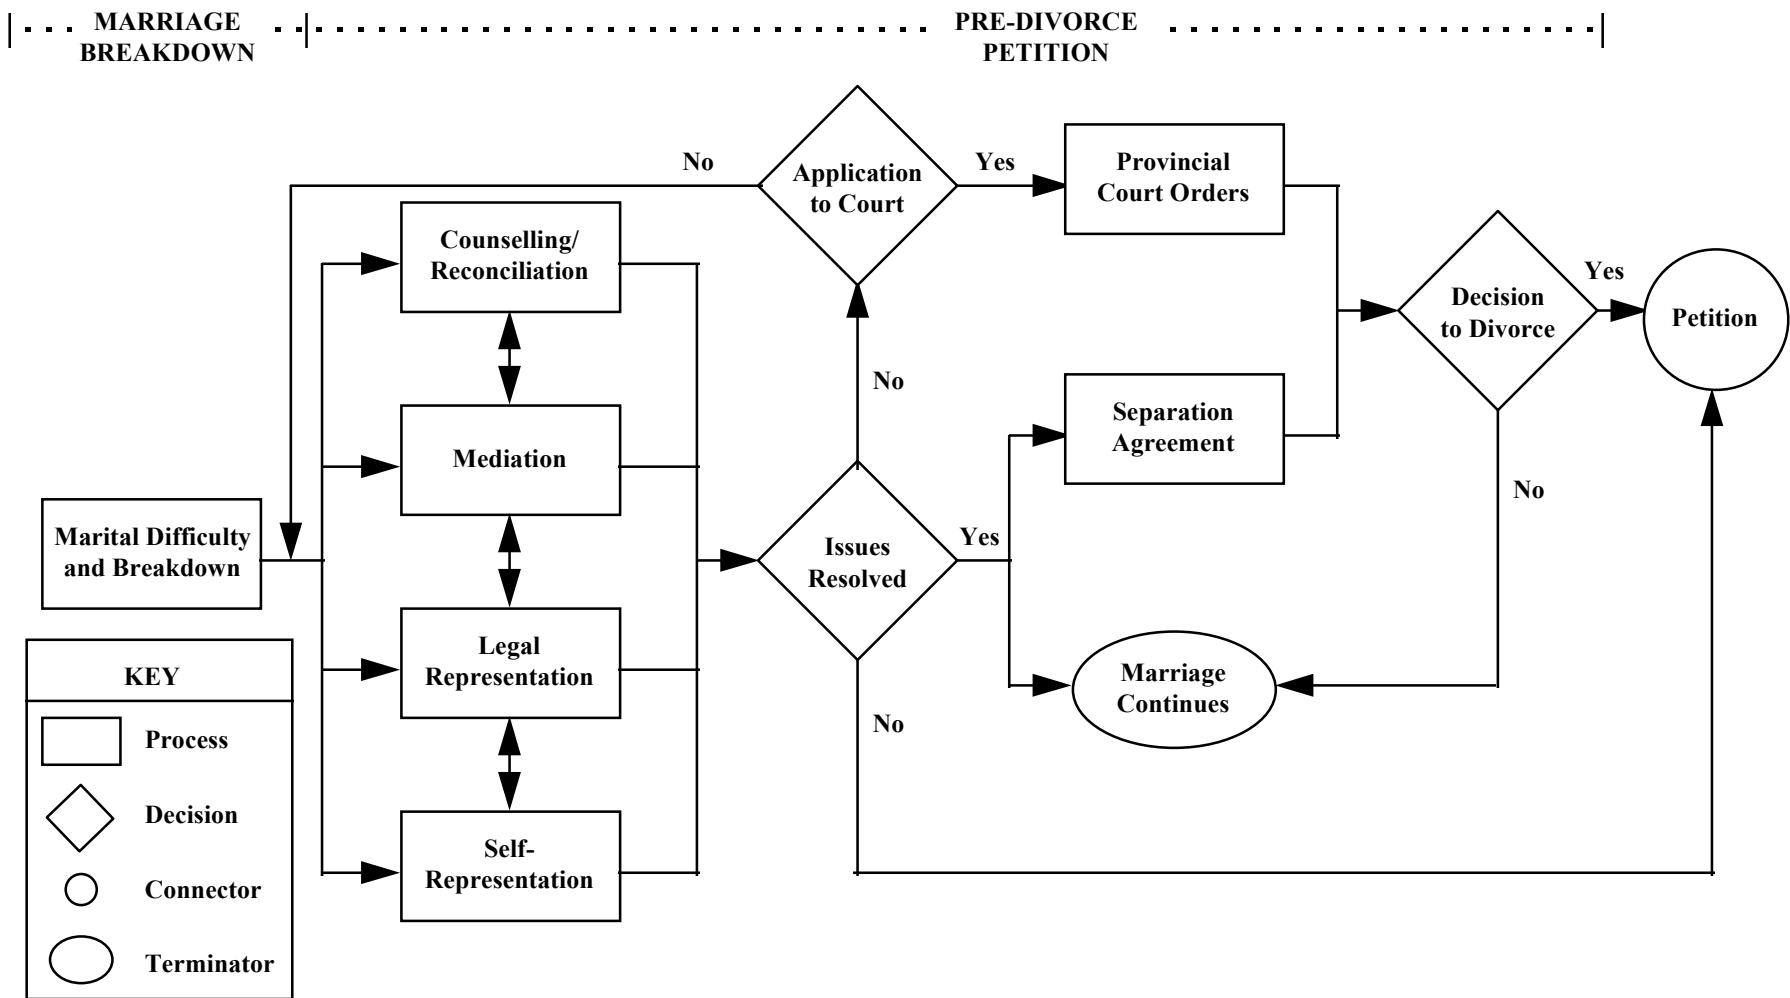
MARRIAGE BREAKDOWN

PRE-DIVORCE PETITION

No

Application to Court

Yes

Provincial Court Orders

Counselling/ Reconciliation

Decision to Divorce

Yes

Petition

No

Mediation

Separation Agreement

No

Marital Difficulty and Breakdown

Issues Resolved

Yes

Legal Representation

Marriage Continues

No

Self-Representation

KEY

Process

Decision

Connector

Terminator